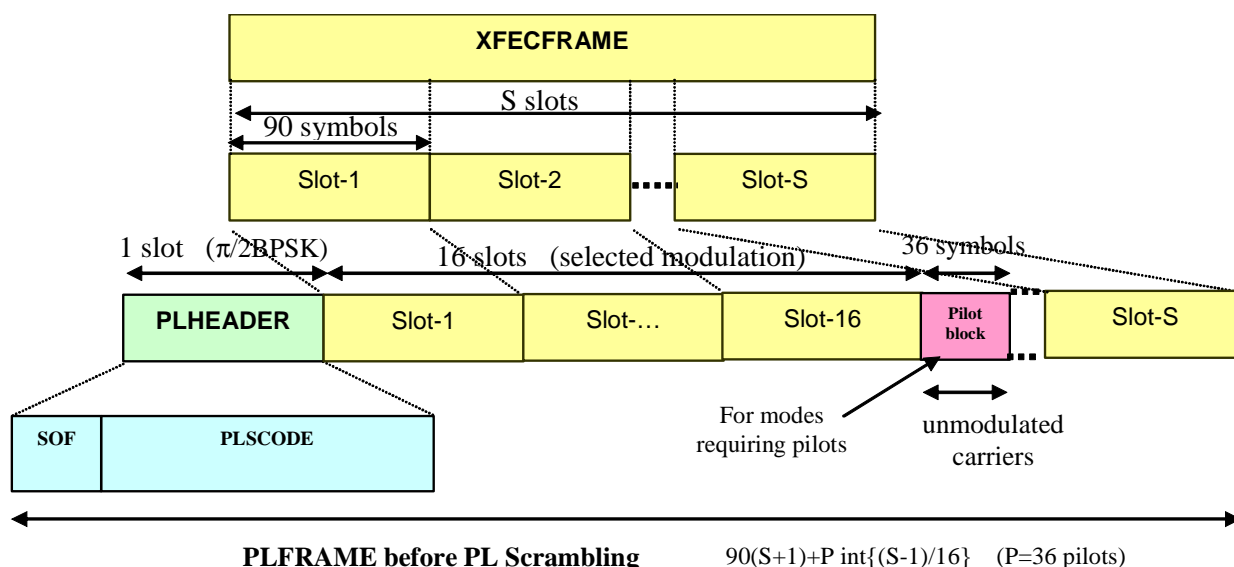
XFECFRAME

S slots

90 symbols

Slot-1

Slot-2

Slot-S

1 slot ($\pi$/2BPSK)

16 slots (selected modulation)

36 symbols

PLHEADER

Slot-1

Slot-…

Slot-16

Pilot block

Slot-S

SOF

PLSCODE

For modes requiring pilots

unmodulated carriers

PLFRAME before PL Scrambling

90(S+1)+P int{(S-1)/16} (P=36 pilots)